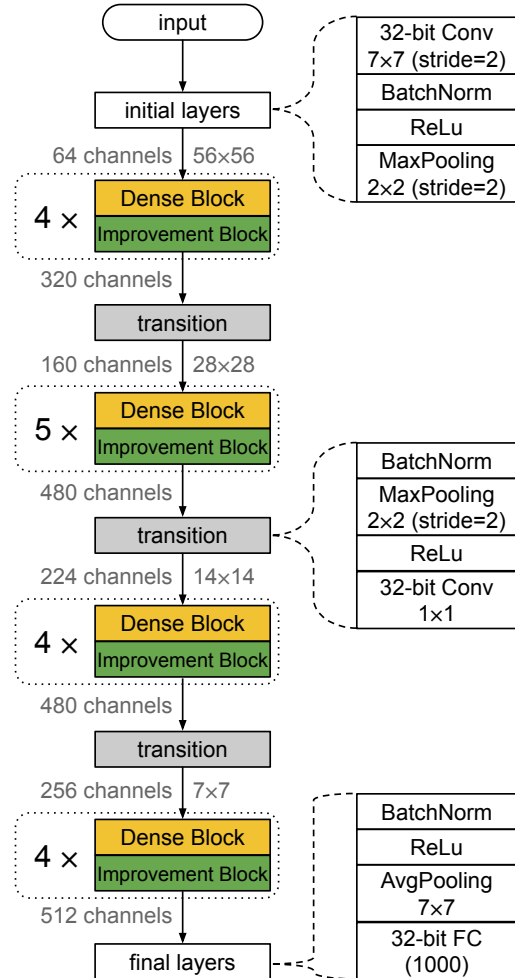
input

initial layers

32-bit Conv 7×7 (stride=2)
BatchNorm
ReLu
MaxPooling 2×2 (stride=2)

64 channels 56×56

4 ×
Dense Block
Improvement Block

320 channels

transition

160 channels 28×28

5 ×
Dense Block
Improvement Block

480 channels

transition

BatchNorm
MaxPooling 2×2 (stride=2)
ReLu
32-bit Conv 1×1

224 channels 14×14

4 ×
Dense Block
Improvement Block

480 channels

transition

256 channels 7×7

4 ×
Dense Block
Improvement Block

512 channels

final layers

BatchNorm
ReLu
AvgPooling 7×7
32-bit FC (1000)